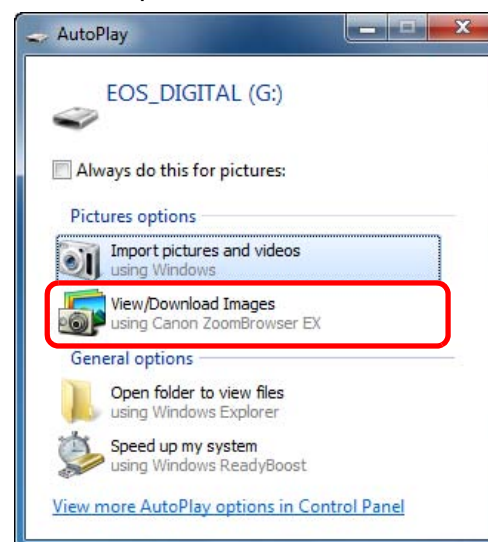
AutoPlay

EOS_DIGITAL (G:)

Always do this for pictures:

Pictures options

Import pictures and videos
using Windows

View/Download Images
using Canon ZoomBrowser EX

General options

Open folder to view files
using Windows Explorer

Speed up my system
using Windows ReadyBoost

View more AutoPlay options in Control Panel